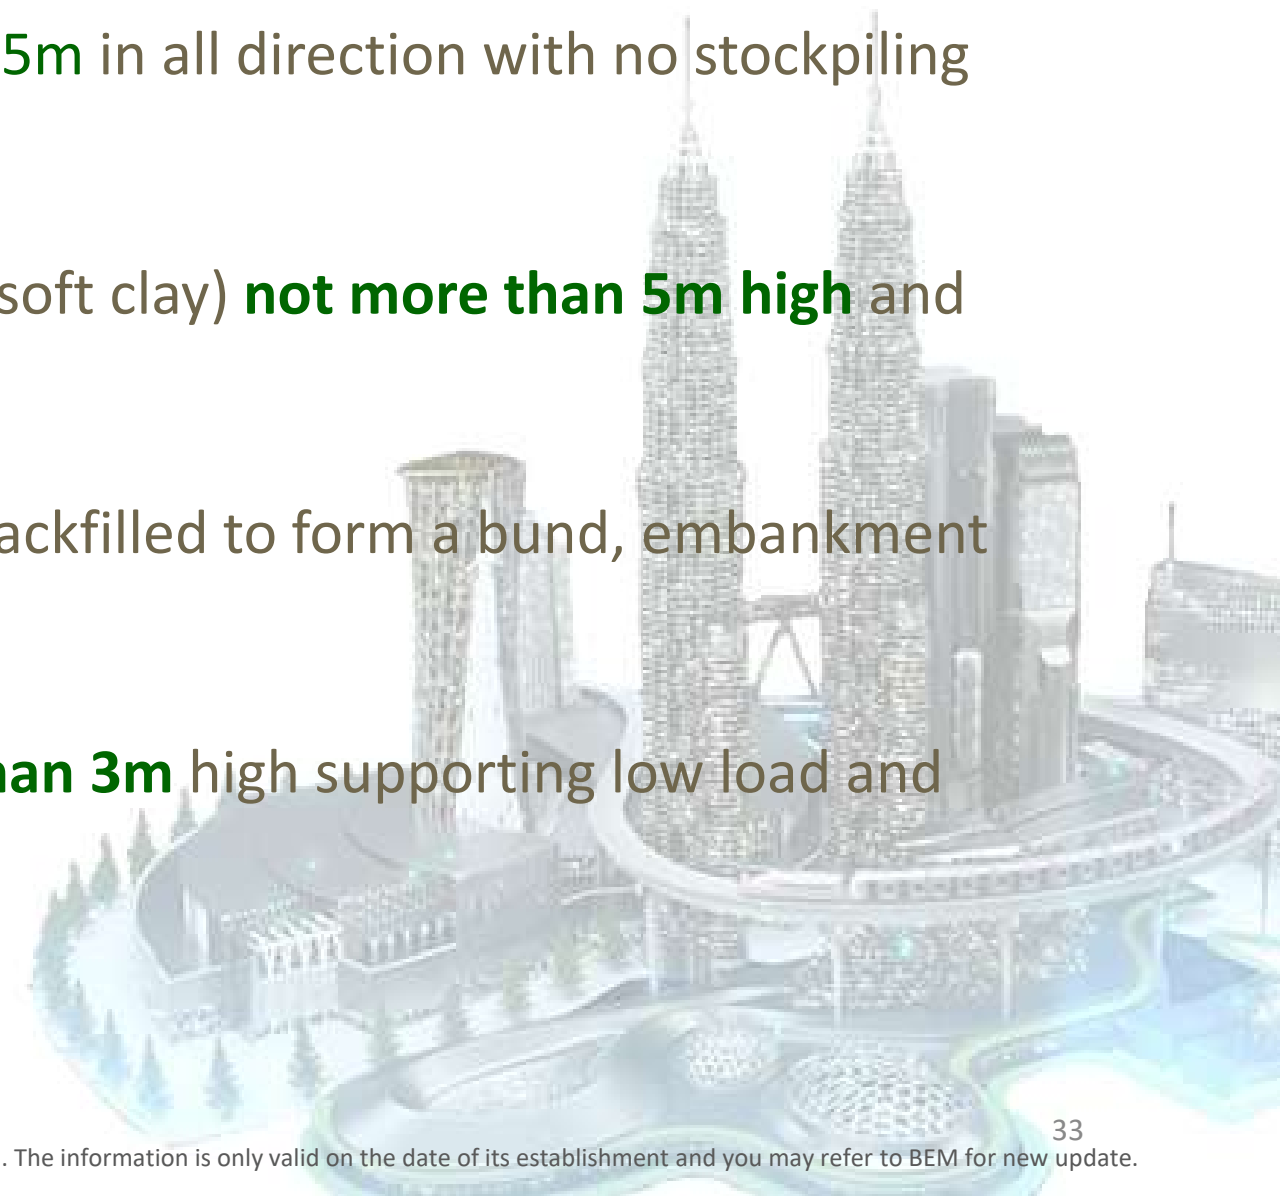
5m in all direction with no stockpiling

soft clay) **not more than 5m high** and

ackfilled to form a bund, embankment

**han 3m** high supporting low load and

33

. The information is only valid on the date of its establishment and you may refer to BEM for new update.